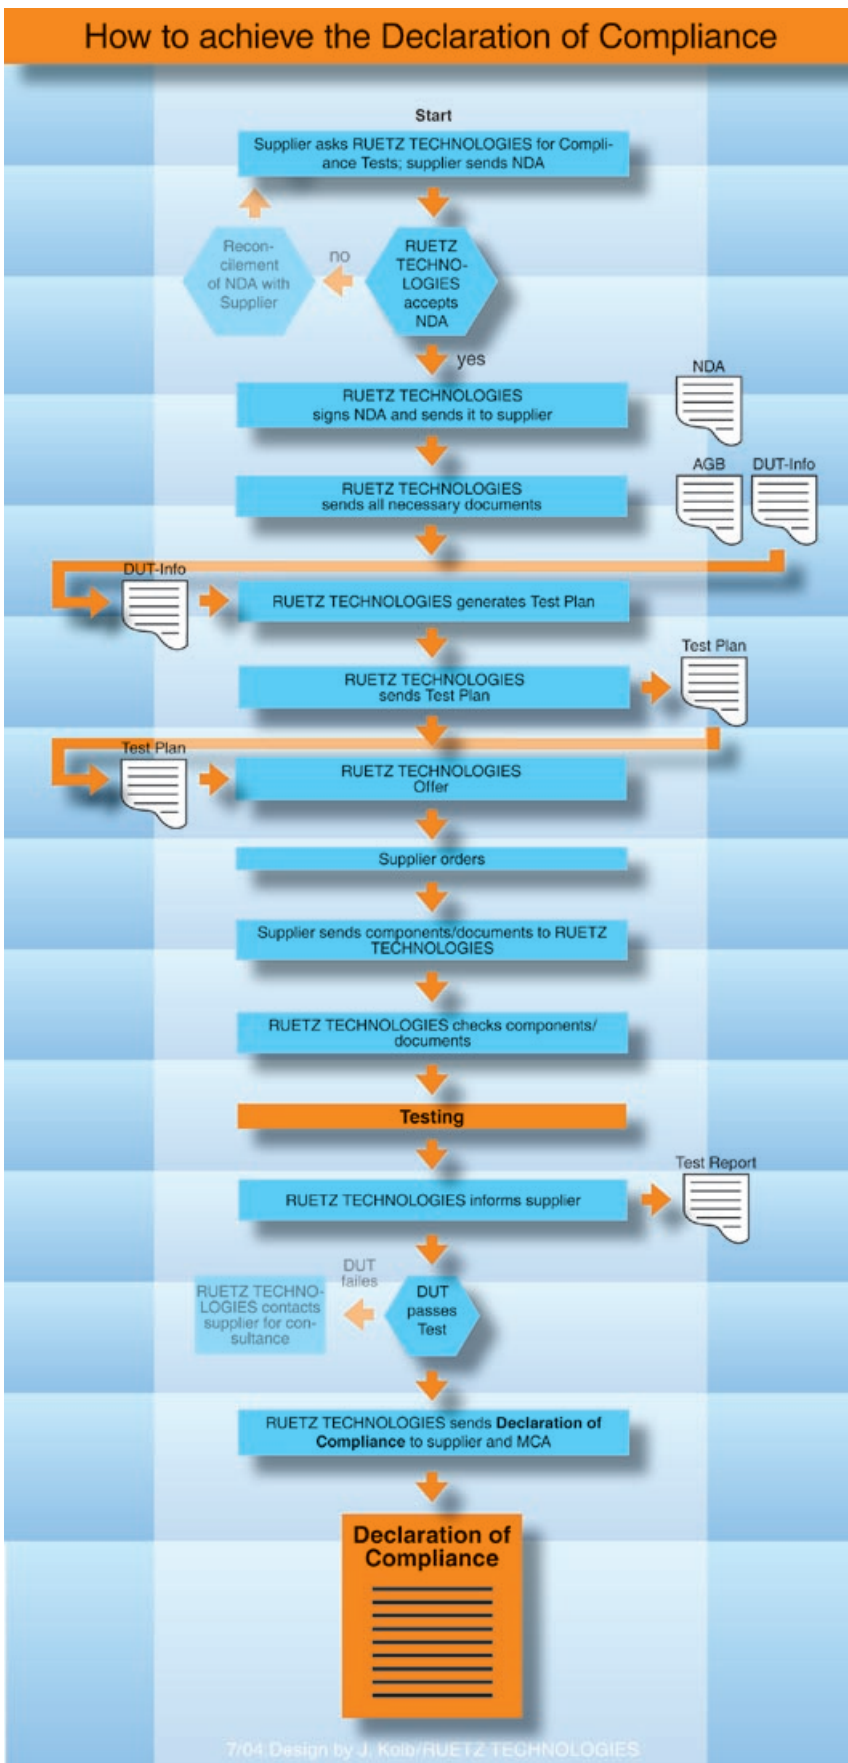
How to achieve the Declaration of Compliance

Start

Supplier asks RUETZ TECHNOLOGIES for Compliance Tests; supplier sends NDA

RUETZ TECHNOLOGIES accepts NDA

no

Reconcilement of NDA with Supplier

yes

RUETZ TECHNOLOGIES signs NDA and sends it to supplier

NDA

RUETZ TECHNOLOGIES sends all necessary documents

AGB

DUT-Info

DUT-Info

RUETZ TECHNOLOGIES generates Test Plan

RUETZ TECHNOLOGIES sends Test Plan

Test Plan

Test Plan

RUETZ TECHNOLOGIES Offer

Supplier orders

Supplier sends components/documents to RUETZ TECHNOLOGIES

RUETZ TECHNOLOGIES checks components/documents

Testing

RUETZ TECHNOLOGIES informs supplier

Test Report

DUT passes Test

DUT failes

RUETZ TECHNOLOGIES contacts supplier for consultance

RUETZ TECHNOLOGIES sends **Declaration of Compliance** to supplier and MCA

Declaration of Compliance

7/04 Design by J. Kolb/RUETZ TECHNOLOGIES